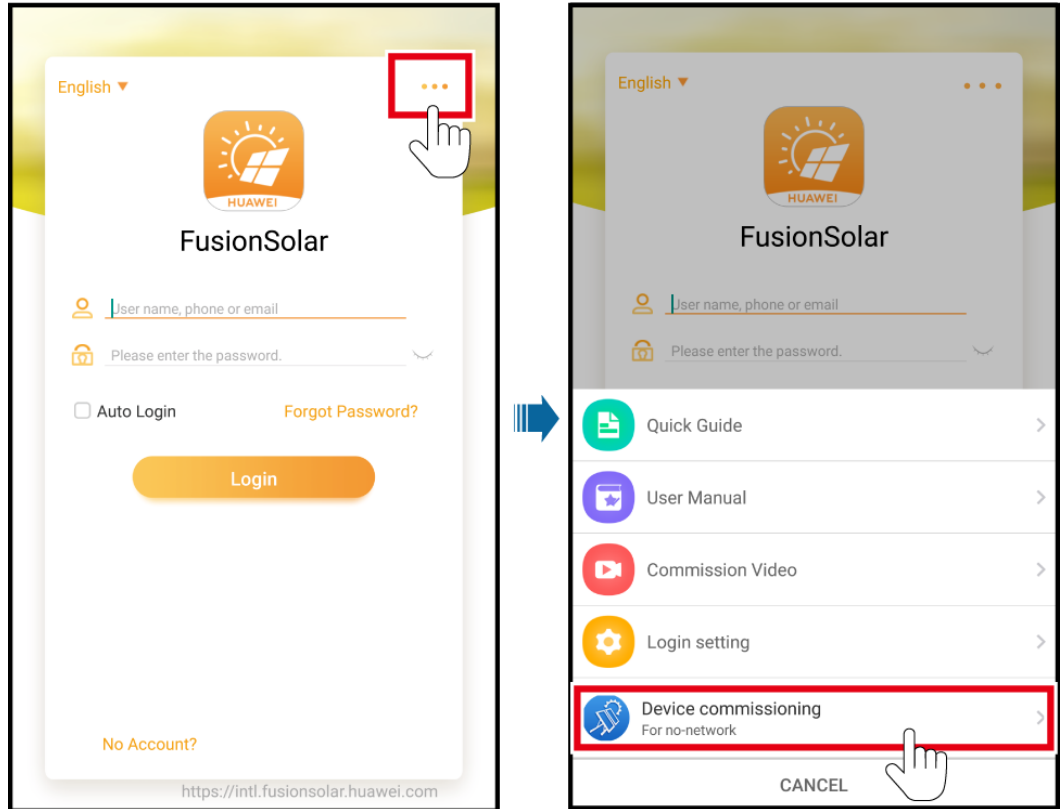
English ▼

•••

HUAWEI

FusionSolar

User name, phone or email

Please enter the password.

Auto Login

Forgot Password?

Login

No Account?

https://intl.fusionsolar.huawei.com

English ▼

•••

HUAWEI

FusionSolar

User name, phone or email

Please enter the password.

Quick Guide

User Manual

Commission Video

Login setting

Device commissioning

For no-network

CANCEL